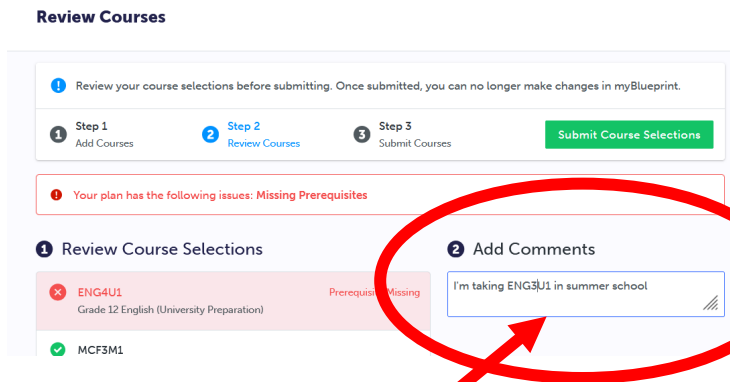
Review Courses

Review your course selections before submitting. Once submitted, you can no longer make changes in myBlueprint.

1 Step 1 Add Courses

2 Step 2 Review Courses

3 Step 3 Submit Courses

Submit Course Selections

Your plan has the following issues: Missing Prerequisites

1 Review Course Selections

ENG4U1 Grade 12 English (University Preparation)

Prerequisite Missing

MCF3M1

2 Add Comments

I'm taking ENG3U1 in summer school